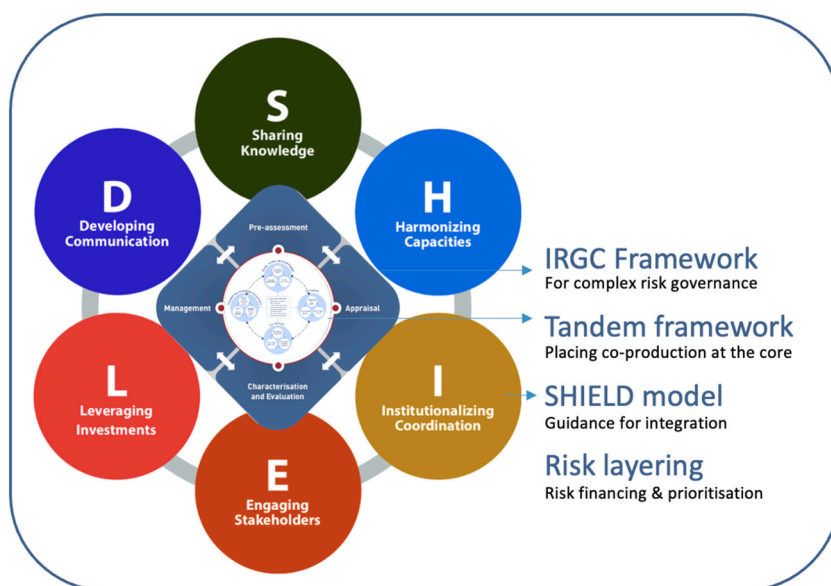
S
Sharing Knowledge

H
Harmonizing Capacities

I
Institutionalizing Coordination

E
Engaging Stakeholders

L
Leveraging Investments

D
Developing Communication

Pre-assessment

Appraisal

Characterisation and Evaluation

Management

IRGC Framework
For complex risk governance

Tandem framework
Placing co-production at the core

SHIELD model
Guidance for integration

Risk layering
Risk financing & prioritisation